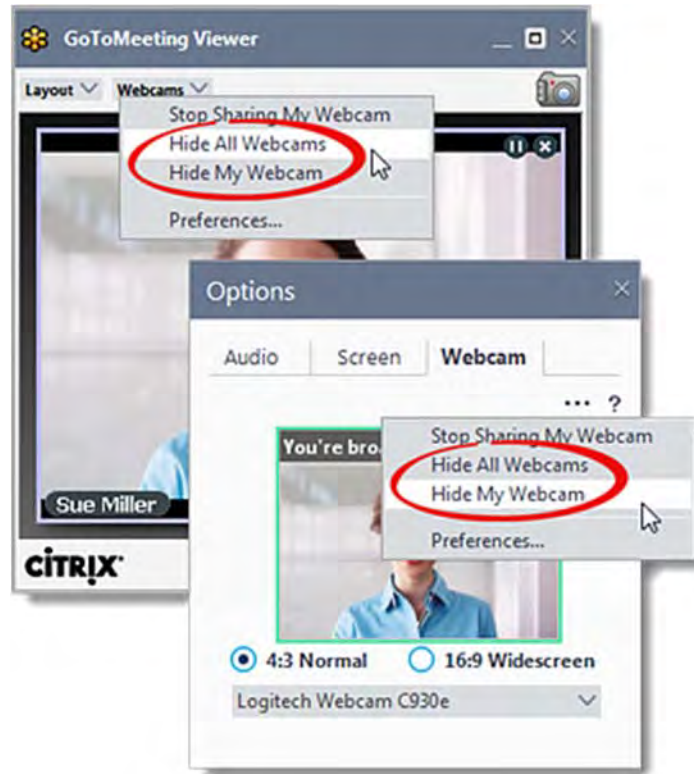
GoToMeeting Viewer

Layout Webcams

Stop Sharing My Webcam
Hide All Webcams
Hide My Webcam
Preferences...

Sue Miller

CITRIX

Options

Audio Screen Webcam

... ?

You're bro

Stop Sharing My Webcam
Hide All Webcams
Hide My Webcam
Preferences...

4:3 Normal 16:9 Widescreen

Logitech Webcam C930e